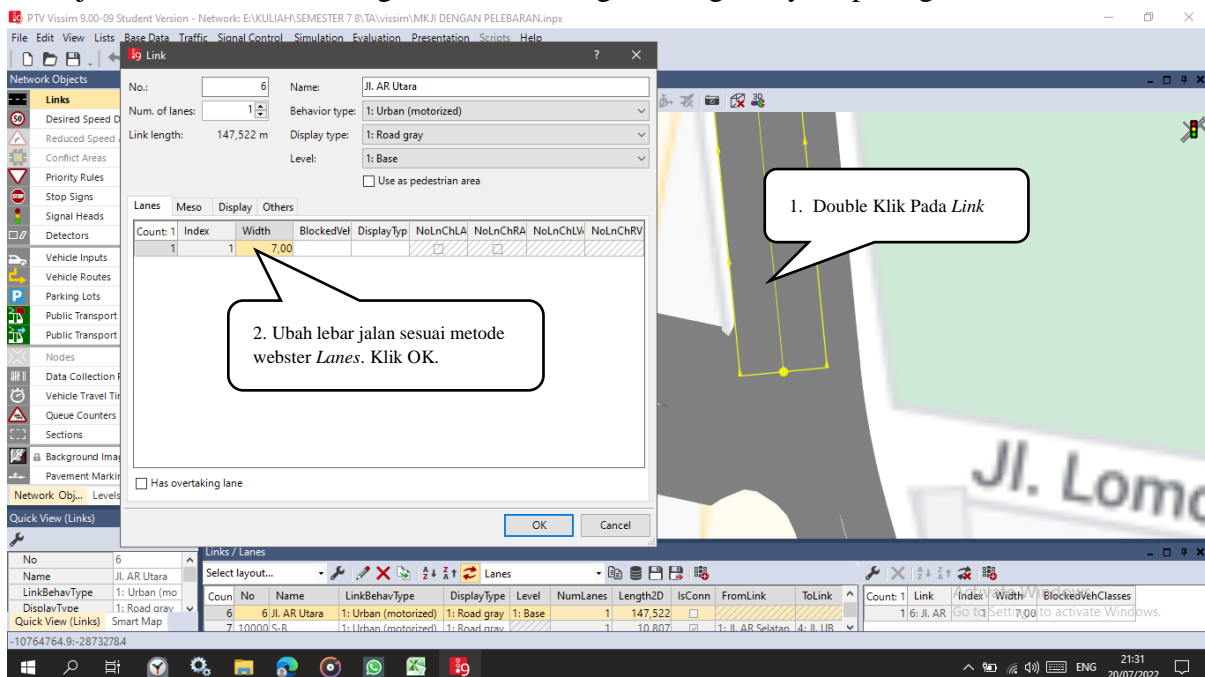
PTV Vissim 9.00-09 Student Version - Network: E:\KULIAH\SEMESTER 7 8\TA\vissim\MKJI DENGAN PELEBARAN.inpx

File Edit View Lists Base Data Traffic Signal Control Simulation Evaluation Presentation Scripts Help

Network Objects

Links
Desired Speed D
Reduced Speed
Conflict Areas
Priority Rules
Stop Signs
Signal Heads
Detectors
Vehicle Inputs
Vehicle Routes
Parking Lots
Public Transport
Public Transport
Nodes
Data Collection
Vehicle Travel Ti
Queue Counters
Sections
Background Ima
Pavement Marki

Network Obj... Levels

Quick View (Links)

| No | 6 |
|---|---|
| Name | Jl. AR Utara |
| LinkBehavType | 1: Urban (mo |
| DisplayType | 1: Road gray |

Quick View (Links) Smart Map

-10764764.9;-2873278.4

Link ? ×

No.: 6 Name: Jl. AR Utara
Num. of lanes: 1 Behavior type: 1: Urban (motorized)
Link length: 147,522 m Display type: 1: Road gray
Level: 1: Base
Use as pedestrian area

Lanes Meso Display Others

| Count: 1 | Index | Width | BlockedVel | DisplayTyp | NoLnChLA | NoLnChRA | NoLnChLV | NoLnChRV |
|---|---|---|---|---|---|---|---|---|
| 1 | 1 | 7,00 | | | | | | |

Has overtaking lane

OK Cancel

1. Double Klik Pada *Link*

2. Ubah lebar jalan sesuai metode webster *Lanes*. Klik OK.

Jl. Lomo

Links / Lanes

Select layout... Lanes

| Coun | No | Name | LinkBehavType | DisplayType | Level | NumLanes | Length2D | IsConn | FromLink | ToLink |
|---|---|---|---|---|---|---|---|---|---|---|
| 6 | 6 | Jl. AR Utara | 1: Urban (motorized) | 1: Road gray | 1: Base | 1 | 147,522 | | | |
| 7 | 10000 | S-B | 1: Urban (motorized) | 1: Road gray | | 1 | 10,807 | | 1: Jl. AR Selatan | 4: Jl. UB |

| Count: 1 | Link | Index | Width | BlockedVehClasses |
|---|---|---|---|---|
| 1 | 6: Jl. AR | 1 | 7,00 | |

Activate Windows
Go to Settings to activate Windows.

ENG 21:31 20/07/2022